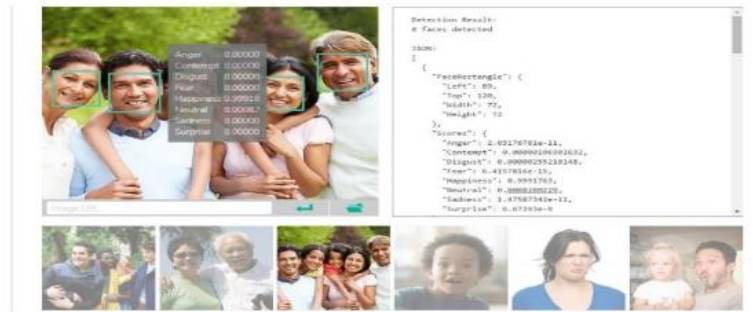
Anger 0.00000
Contempt 0.00000
Disgust 0.00000
Fear 0.00000
Happiness 0.99918
Neutral 0.00082
Sadness 0.00000
Surprise 0.00000

Image URL

Detection Result:
4 faces detected

JSON:
[
{
"faceRectangle": {
"left": 89,
"top": 120,
"width": 72,
"height": 72
},
"scores": {
"anger": 2.05176791e-11,
"contempt": 0.00000106303632,
"disgust": 0.00000295210148,
"fear": 6.4157816e-15,
"happiness": 0.9991765,
"neutral": 0.0008180229,
"sadness": 1.47587342e-11,
"surprise": 6.67293e-9